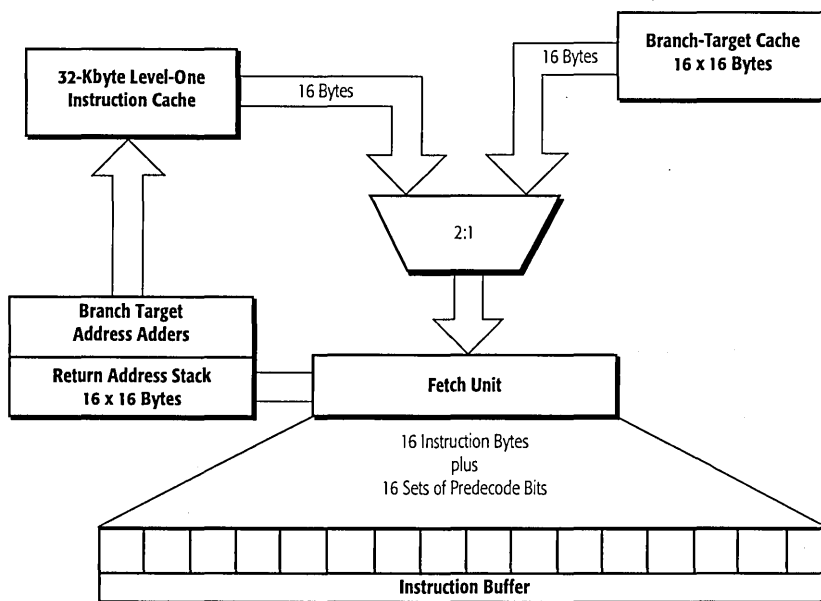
32-Kbyte Level-One Instruction Cache

16 Bytes

16 Bytes

Branch-Target Cache 16 x 16 Bytes

2:1

Branch Target Address Adders

Return Address Stack 16 x 16 Bytes

Fetch Unit

16 Instruction Bytes
plus
16 Sets of Predecode Bits

Instruction Buffer